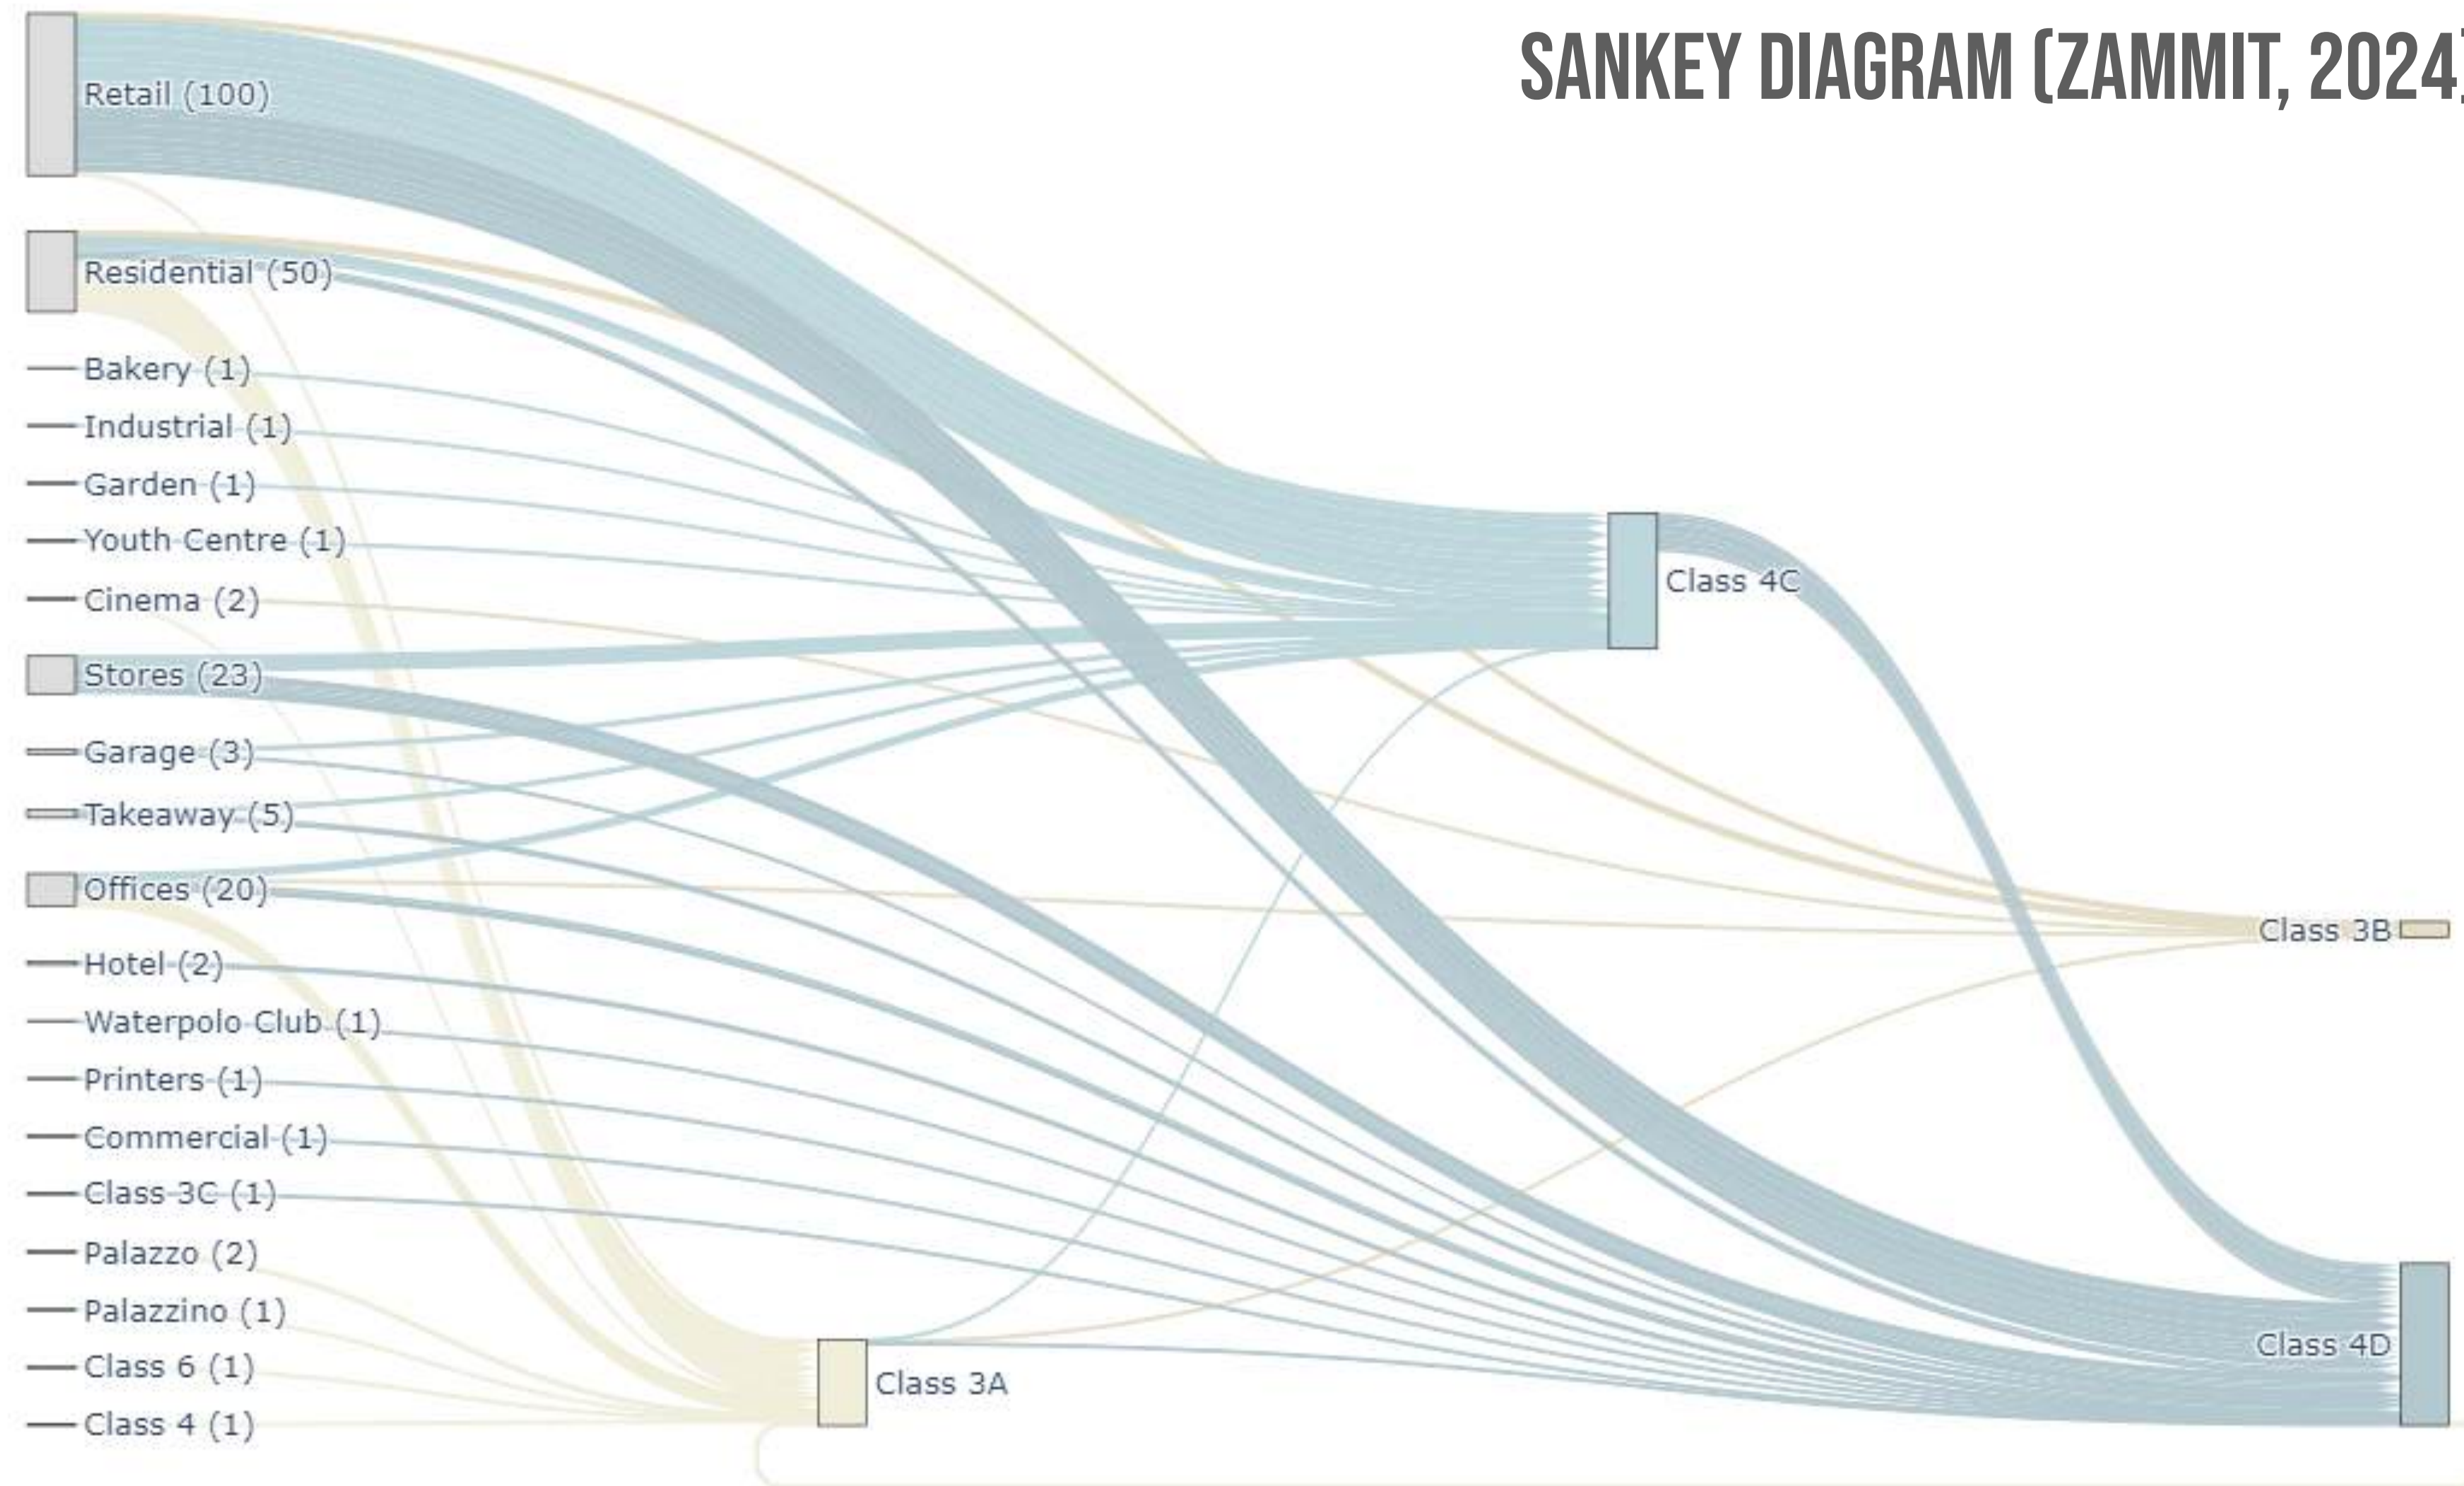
SANKEY DIAGRAM (ZAMMIT, 2024

Retail (100)
Residential (50)
Bakery (1)
Industrial (1)
Garden (1)
Youth Centre (1)
Cinema (2)
Stores (23)
Garage (3)
Takeaway (5)
Offices (20)
Hotel (2)
Waterpolo Club (1)
Printers (1)
Commercial (1)
Class 3C (1)
Palazzo (2)
Palazzino (1)
Class 6 (1)
Class 4 (1)

Class 4C
Class 3B
Class 4D
Class 3A